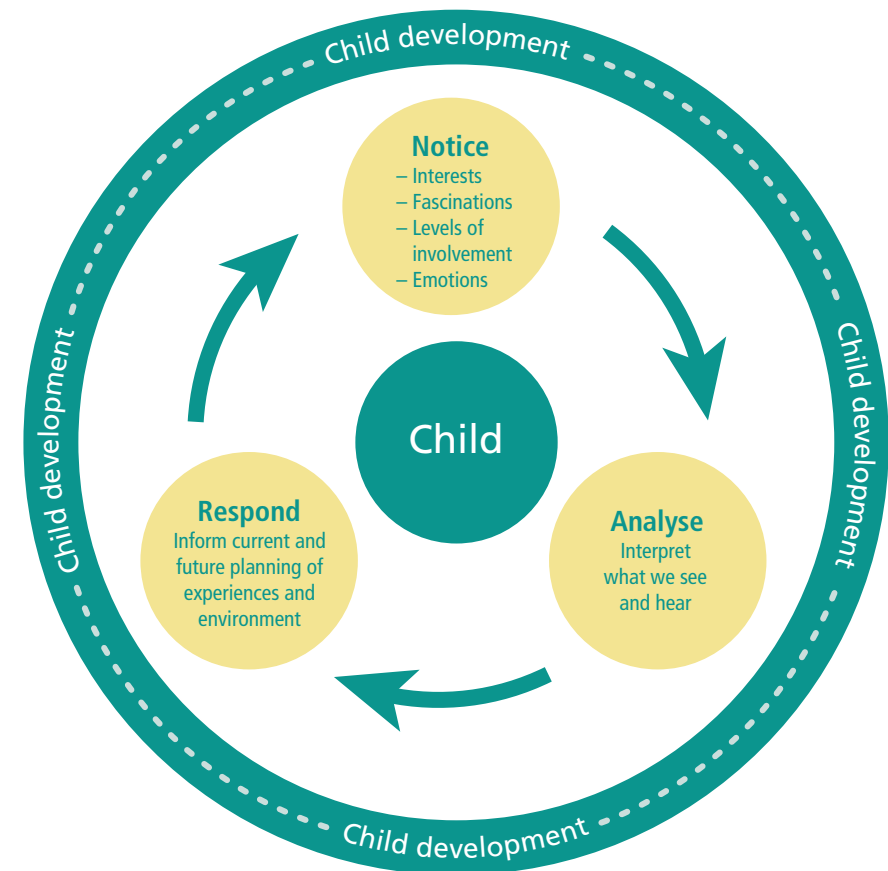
Child development

Notice
– Interests
– Fascinations
– Levels of involvement
– Emotions

Child development

Child

Analyse
Interpret what we see and hear

Child development

Respond
Inform current and future planning of experiences and environment

Child development